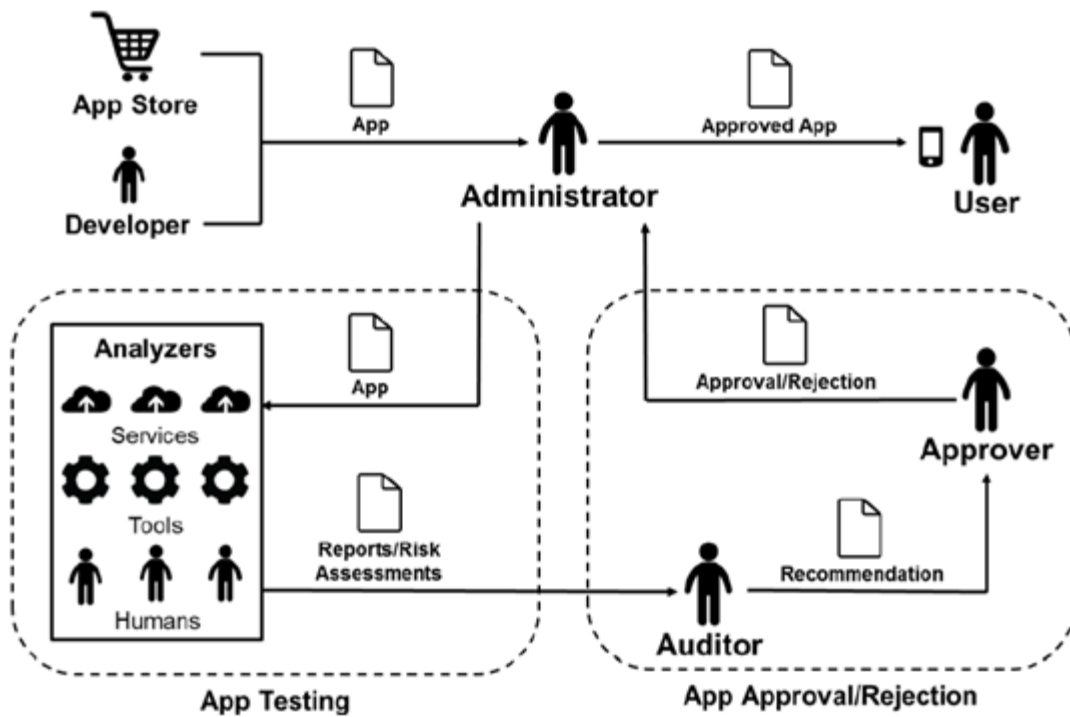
App Store

Developer

App

Administrator

Approved App

User

Analyzers

Services

Tools

Humans

App

Reports/Risk Assessments

Approval/Rejection

Approver

Recommendation

Auditor

App Testing

App Approval/Rejection